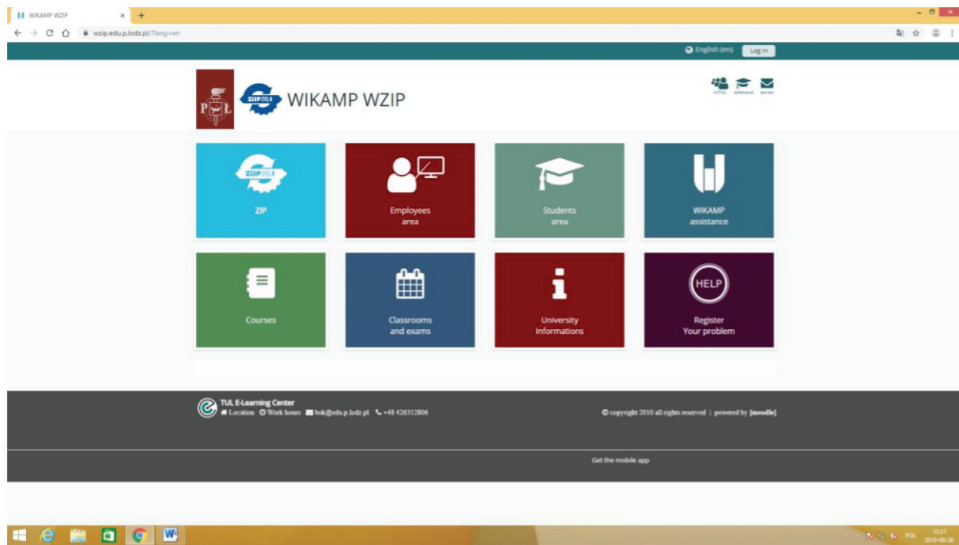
WIKAMP WZIP

wzip.edu.p.lodz.pl/?lang=en

English (en) Log in

WIKAMP WZIP

ZIP

Employees area

Students area

WIKAMP assistance

Courses

Classrooms and exams

University informations

HELP

Register Your problem

TUL E-Learning Center

Location Work hours bok@edu.p.lodz.pl +48 426312806

© copyright 2010 all rights reserved | powered by [moodle]

Get the mobile app